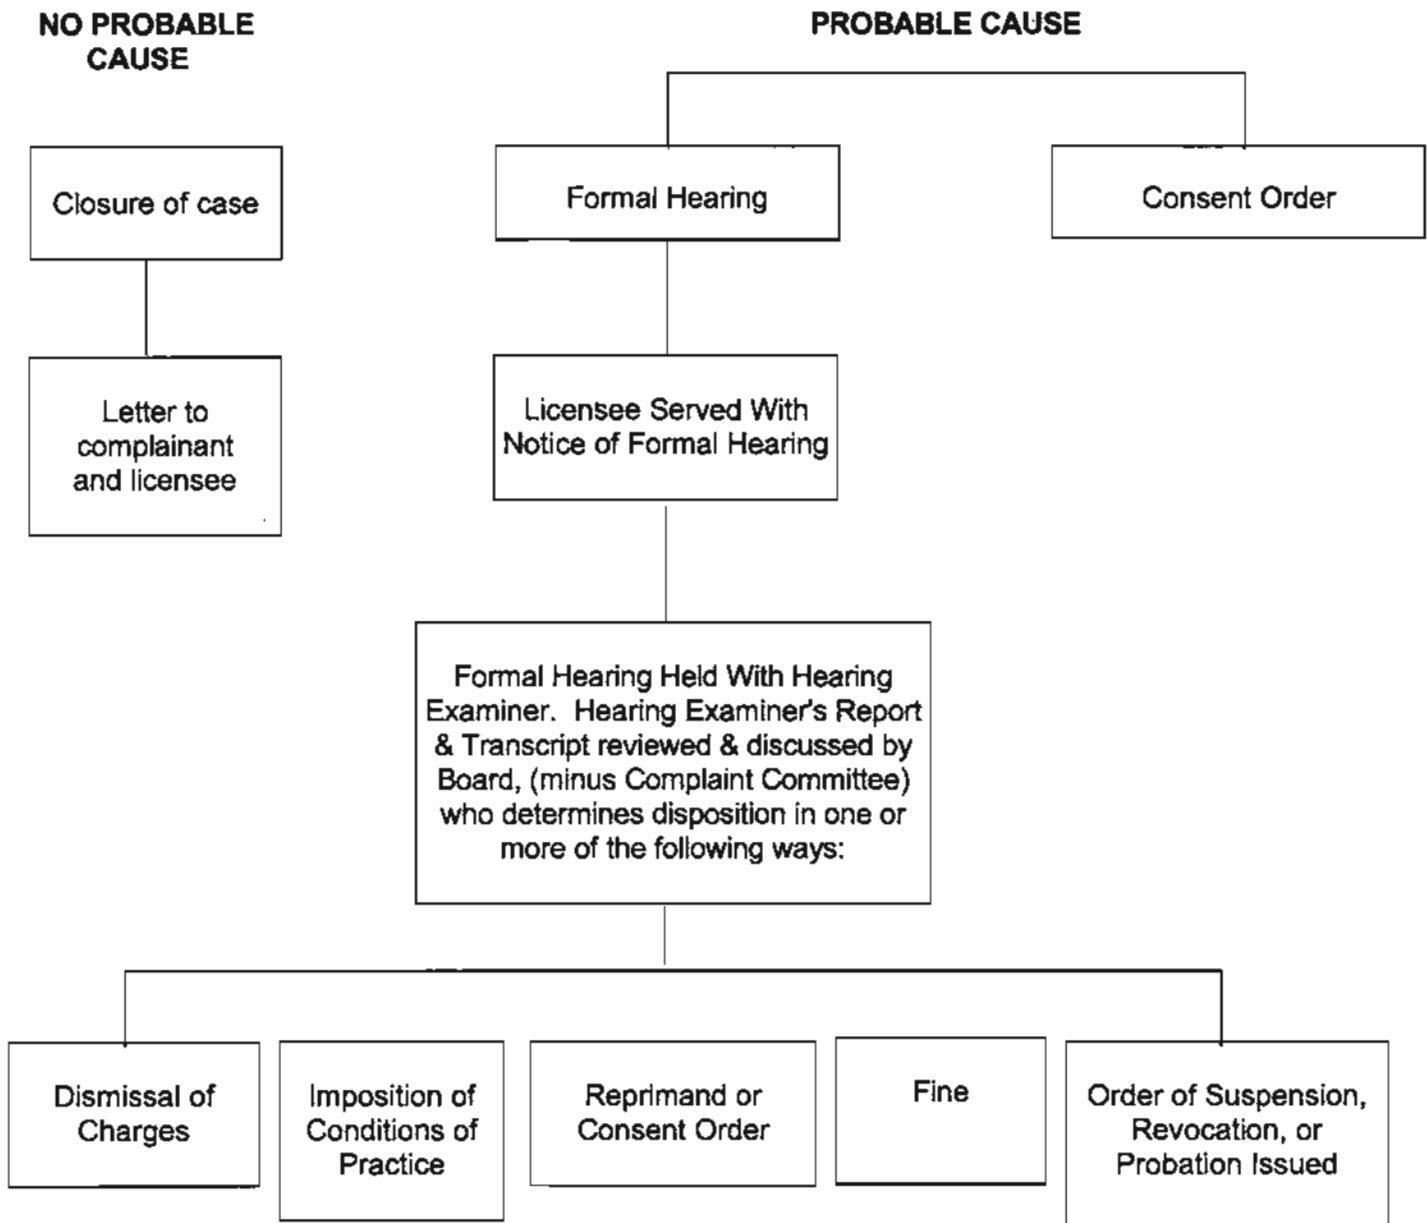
NO PROBABLE CAUSE

PROBABLE CAUSE

Closure of case

Formal Hearing

Consent Order

Letter to complainant and licensee

Licensee Served With Notice of Formal Hearing

Formal Hearing Held With Hearing Examiner. Hearing Examiner's Report & Transcript reviewed & discussed by Board, (minus Complaint Committee) who determines disposition in one or more of the following ways:

Dismissal of Charges

Imposition of Conditions of Practice

Reprimand or Consent Order

Fine

Order of Suspension, Revocation, or Probation Issued